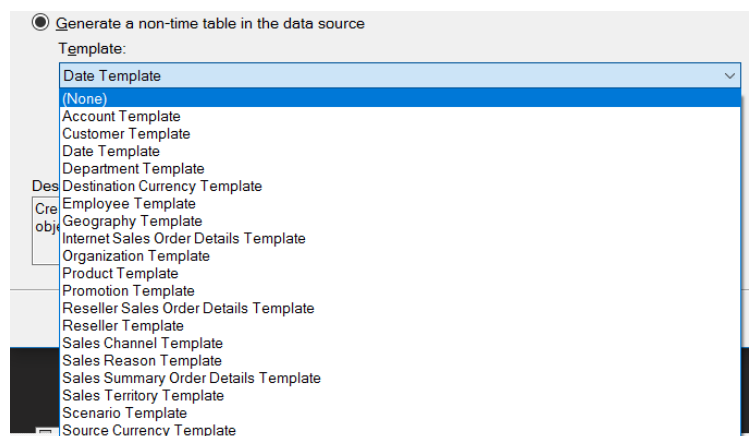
Generate a non-time table in the data source

Template:

Date Template

(None)
Account Template
Customer Template
Date Template
Department Template
Destination Currency Template
Employee Template
Geography Template
Internet Sales Order Details Template
Organization Template
Product Template
Promotion Template
Reseller Sales Order Details Template
Reseller Template
Sales Channel Template
Sales Reason Template
Sales Summary Order Details Template
Sales Territory Template
Scenario Template
Source Currency Template

Des
Cre
obj